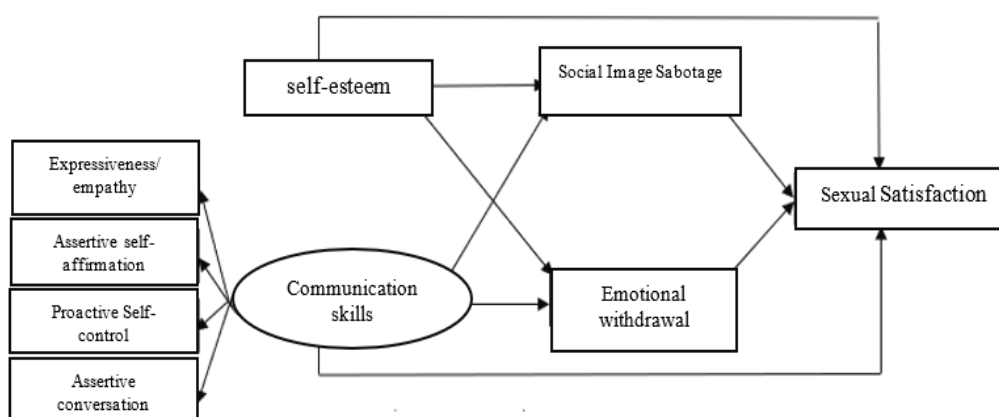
self-esteem

Social Image Sabotage

Expressiveness/ empathy

Assertive self-affirmation

Proactive Self-control

Assertive conversation

Communication skills

Emotional withdrawal

Sexual Satisfaction